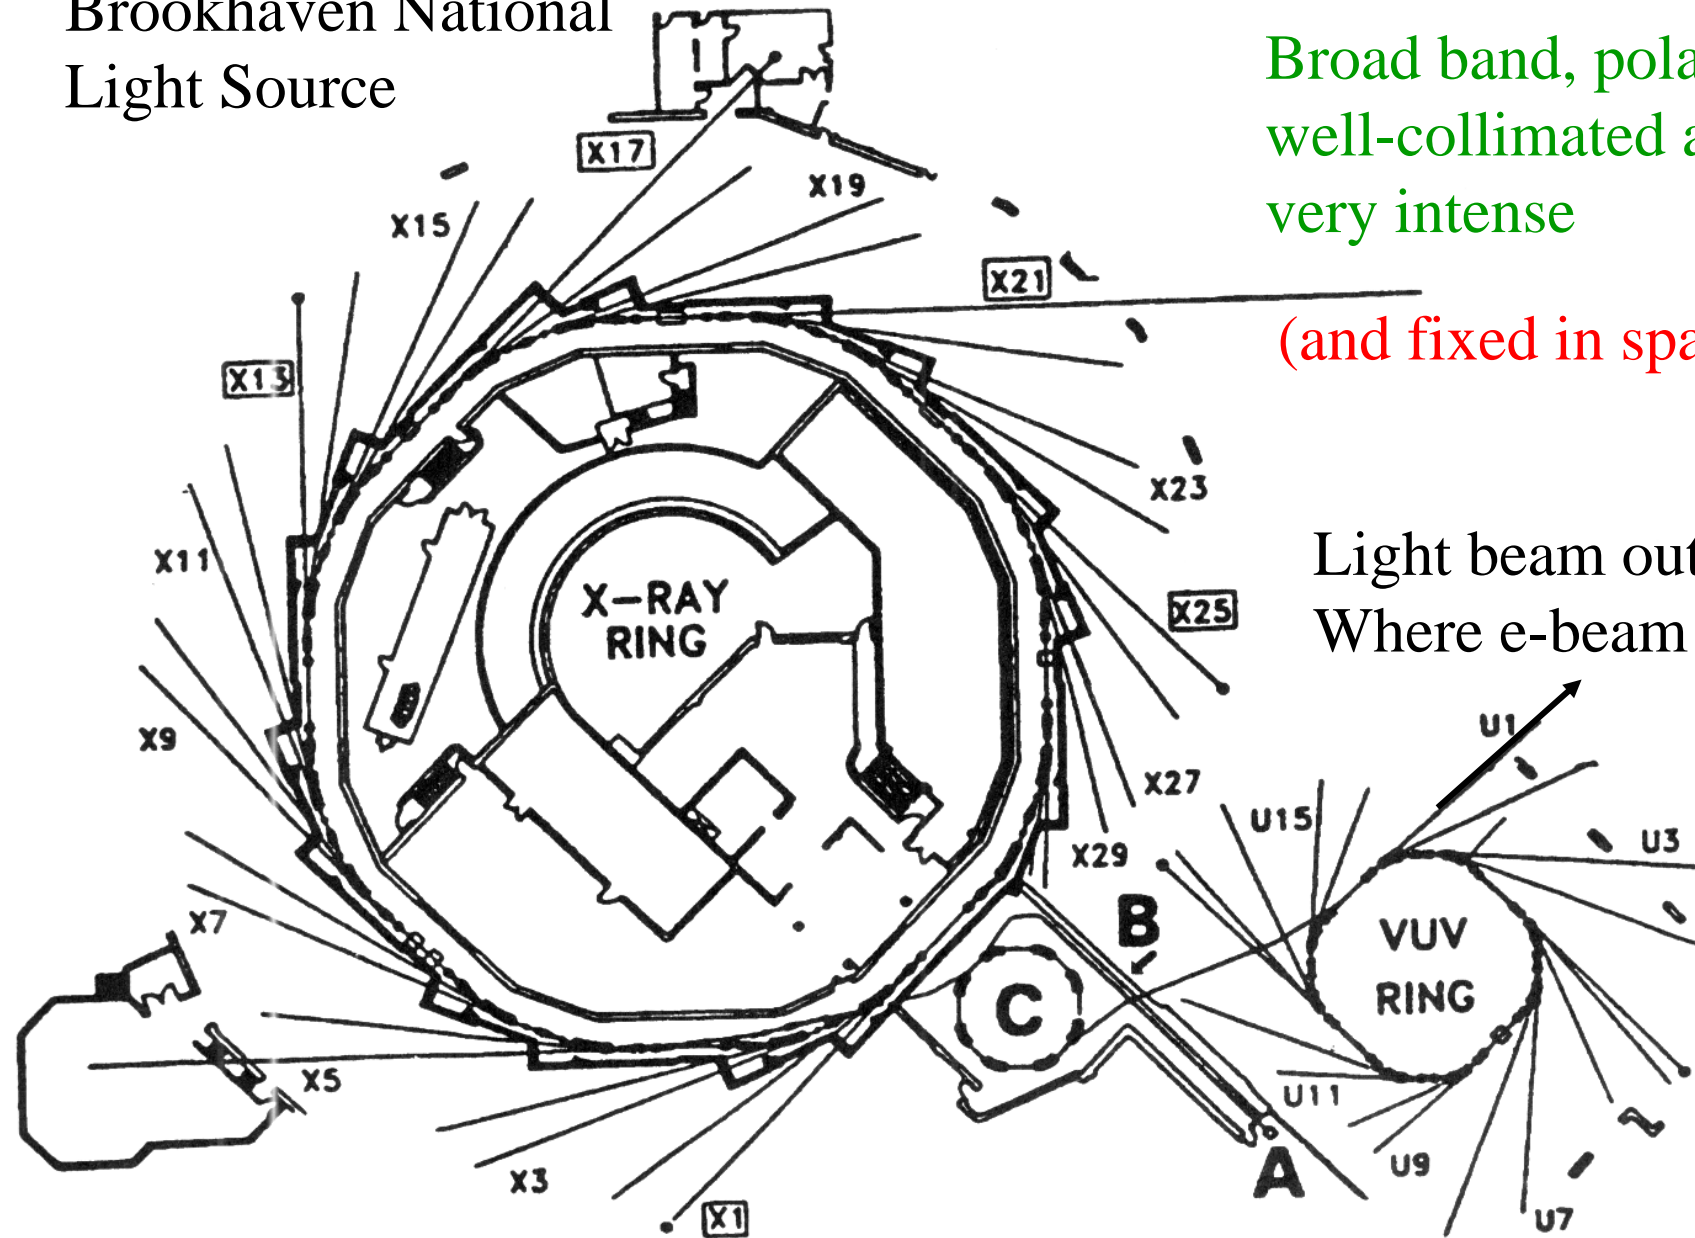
Brookhaven National Light Source

Broad band, pola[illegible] well-collimated a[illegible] very intense

(and fixed in spa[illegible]

Light beam out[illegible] Where e-beam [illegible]

X17
X19
X15
X21
X13
X23
X11
X25
X-RAY RING
X9
X27
U1
U15
U3
X29
B
X7
VUV RING
C
X5
U11
A
U9
X3
X1
U7